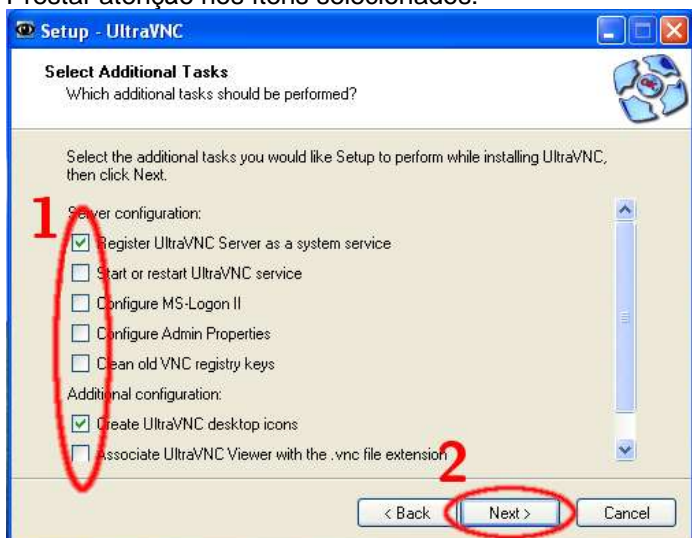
Prestar atenção nos itens selecionados:

Setup - UltraVNC

Select Additional Tasks
Which additional tasks should be performed?

Select the additional tasks you would like Setup to perform while installing UltraVNC, then click Next.

1

Server configuration:

Register UltraVNC Server as a system service

Start or restart UltraVNC service

Configure MS-Logon II

Configure Admin Properties

Clean old VNC registry keys

Additional configuration:

Create UltraVNC desktop icons

Associate UltraVNC Viewer with the .vnc file extension

2

< Back

Next >

Cancel